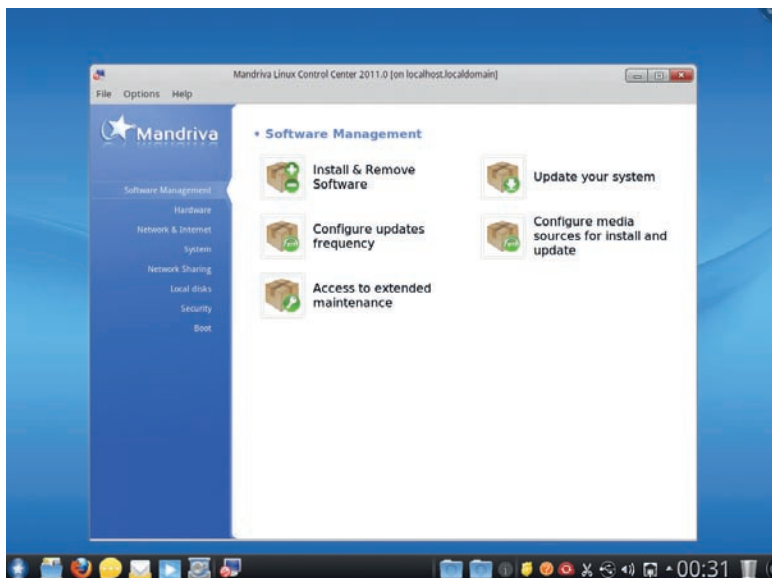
Mandriva Linux Control Center 2011.0 [on localhost.localdomain]

File Options Help

Mandriva

Software Management
Hardware
Network & Internet
System
Network Sharing
Local disks
Security
Boot

• Software Management

Install & Remove Software

Update your system

Configure updates frequency

Configure media sources for install and update

Access to extended maintenance

00:31